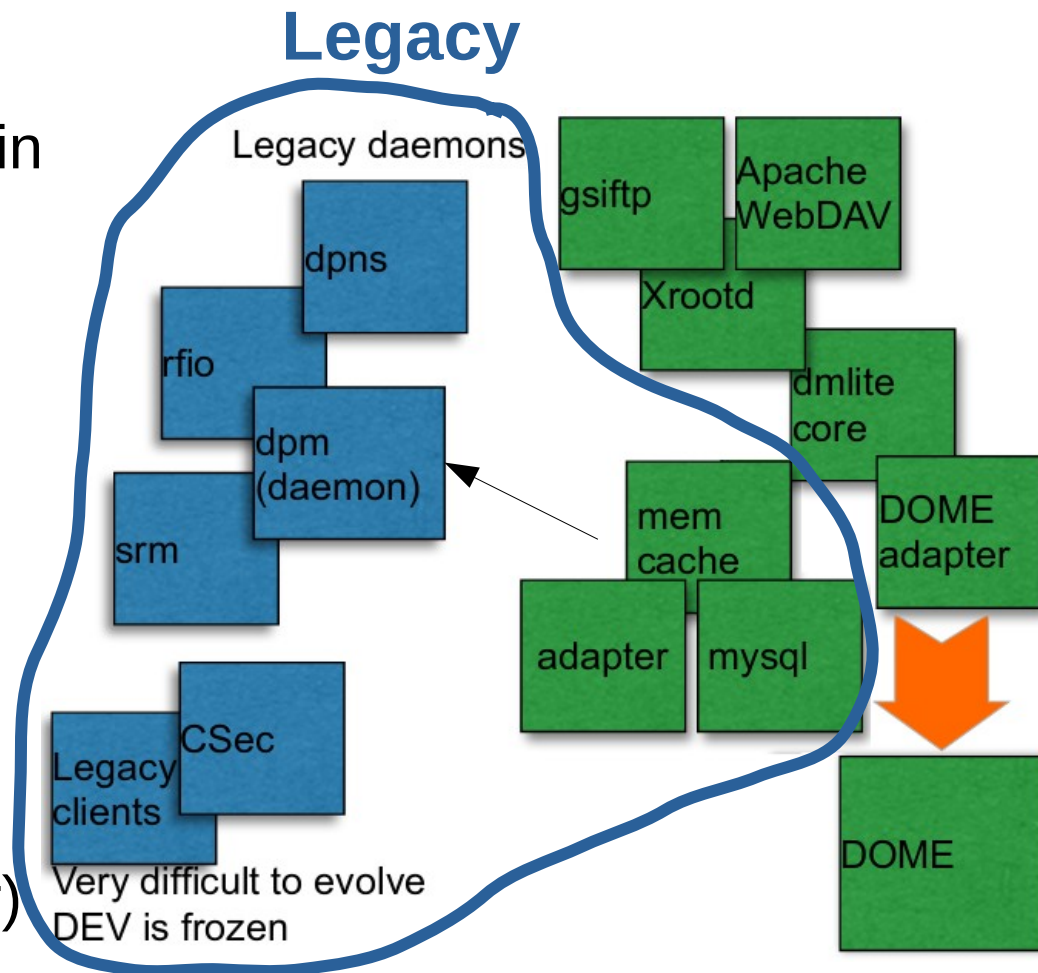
Legacy

in

Legacy daemons

dpns

rfio

dpm (daemon)

srm

CSec

Legacy clients

Very difficult to evolve
DEV is frozen

)

gsiftp

Apache WebDAV

Xrootd

dmlite core

mem cache

DOME adapter

adapter

mysql

DOME